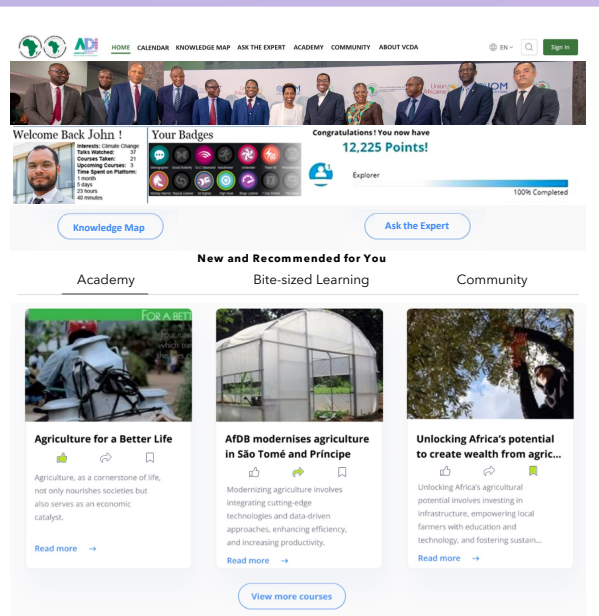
ADI

HOME CALENDAR KNOWLEDGE MAP ASK THE EXPERT ACADEMY COMMUNITY ABOUT VCDA

EN

Sign In

Welcome Back John !

Interests: Climate Change
Talks Watched: 37
Courses Taken: 21
Upcoming Courses: 3
Time Spent on Platform:
1 month
5 days
23 hours
40 minutes

Your Badges

Congratulations ! You now have
12,225 Points!

Explorer

100% Completed

Knowledge Map

Ask the Expert

New and Recommended for You

Academy

Bite-sized Learning

Community

Agriculture for a Better Life

Agriculture, as a cornerstone of life, not only nourishes societies but also serves as an economic catalyst.

Read more →

AfDB modernises agriculture in São Tomé and Príncipe

Modernizing agriculture involves integrating cutting-edge technologies and data-driven approaches, enhancing efficiency, and increasing productivity.

Read more →

Unlocking Africa's potential to create wealth from agric...

Unlocking Africa's agricultural potential involves investing in infrastructure, empowering local farmers with education and technology, and fostering sustain...

Read more →

View more courses